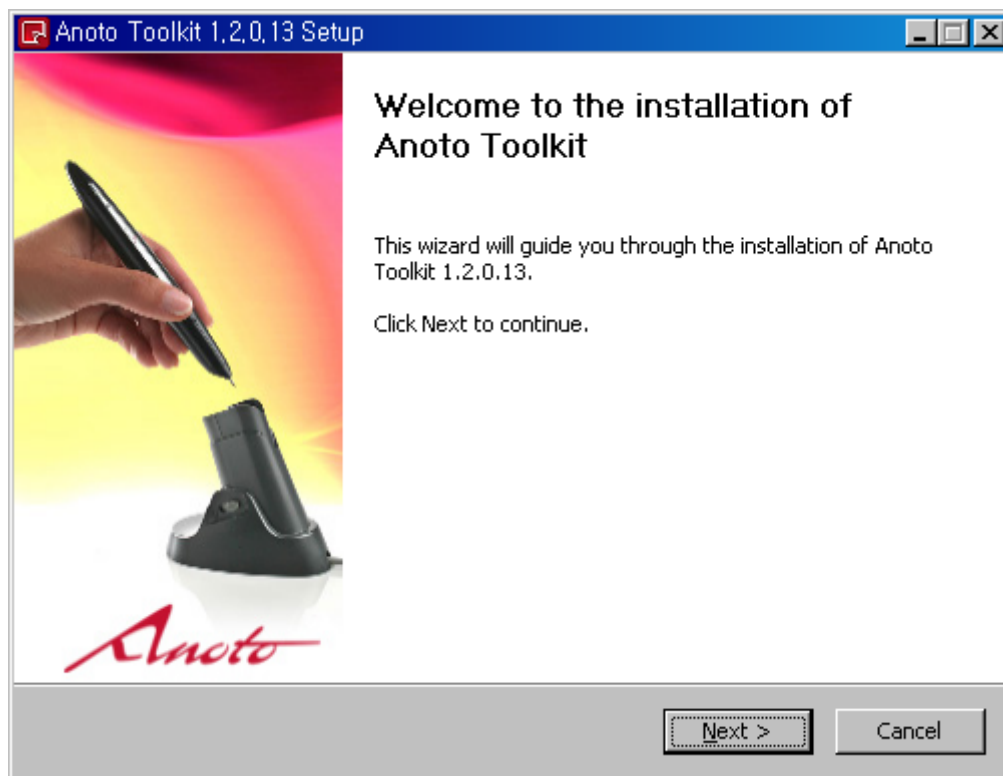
Anoto Toolkit 1,2,0,13 Setup

Welcome to the installation of Anoto Toolkit

This wizard will guide you through the installation of Anoto Toolkit 1.2.0.13.

Click Next to continue.

Anoto

Next >

Cancel